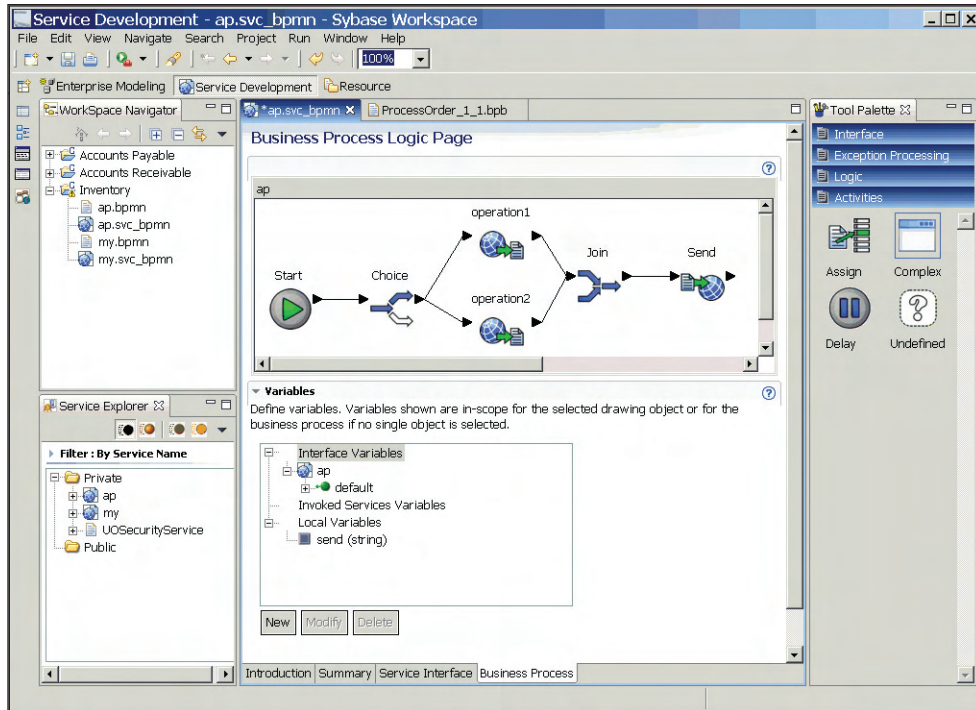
Service Development - ap.svc_bpmn - Sybase Workspace

File Edit View Navigate Search Project Run Window Help

100%

Enterprise Modeling | Service Development | Resource

WorkSpace Navigator

Accounts Payable
Accounts Receivable
Inventory
ap.bpmn
ap.svc_bpmn
my.bpmn
my.svc_bpmn

*ap.svc_bpmn | ProcessOrder_1_1.bpb

Business Process Logic Page

ap

operation1
Start
Choice
Join
Send
operation2

Variables

Define variables. Variables shown are in-scope for the selected drawing object or for the business process if no single object is selected.

Interface Variables
ap
default
Invoked Services Variables
Local Variables
send (string)

New | Modify | Delete

Introduction | Summary | Service Interface | Business Process

Service Explorer

Filter : By Service Name

Private
ap
my
UOSecurityService
Public

Tool Palette

Interface
Exception Processing
Logic
Activities

Assign
Complex
Delay
Undefined